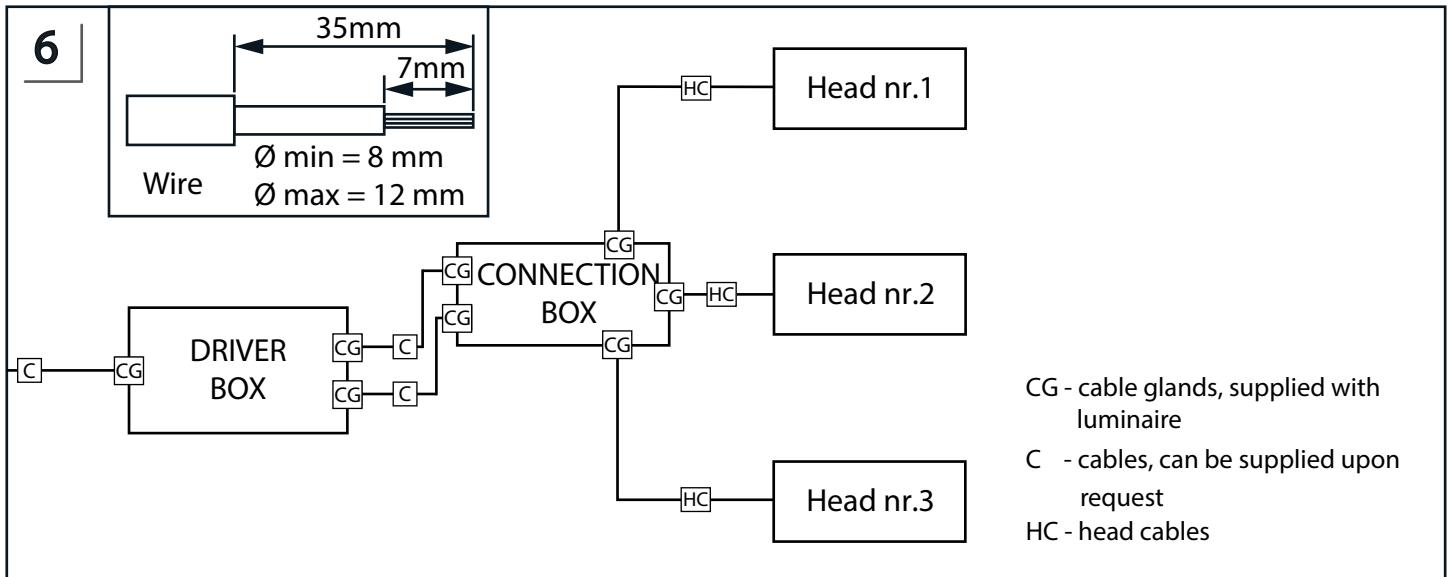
6

35mm
7mm
Wire
Ø min = 8 mm
Ø max = 12 mm

C
CG
DRIVER BOX
CG
CG
C
C
CG
CG
CONNECTION BOX
CG
CG
CG
HC
Head nr.1
HC
Head nr.2
HC
Head nr.3

CG - cable glands, supplied with luminaire
C - cables, can be supplied upon request
HC - head cables